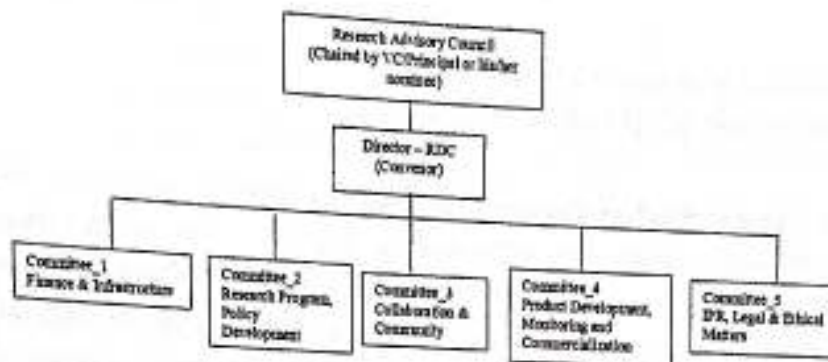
Research Advisory Council (Chaired by VC/Principal or his/her nominee)

Director – RDC (Convenor)

Committee_1 Finance & Infrastructure

Committee_2 Research Program, Policy Development

Committee_3 Collaboration & Community

Committee_4 Product Development, Monitoring and Commercialization

Committee_5 IPR, Legal & Ethical Matters